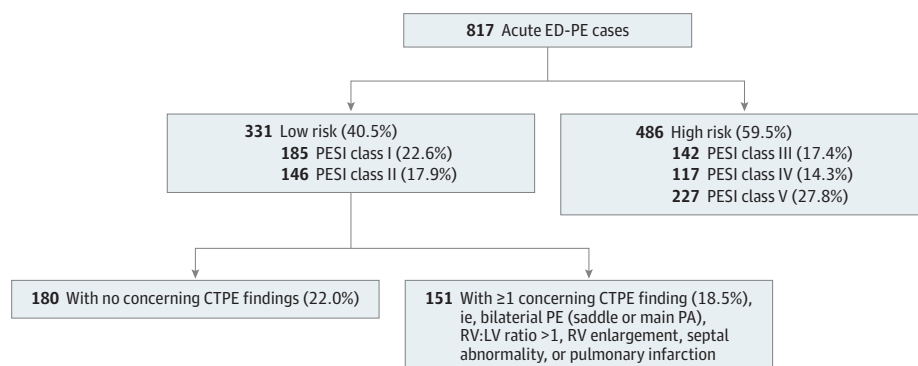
**817** Acute ED-PE cases

**331** Low risk (40.5%)
**185** PESI class I (22.6%)
**146** PESI class II (17.9%)

**486** High risk (59.5%)
**142** PESI class III (17.4%)
**117** PESI class IV (14.3%)
**227** PESI class V (27.8%)

**180** With no concerning CTPE findings (22.0%)

**151** With ≥1 concerning CTPE finding (18.5%), ie, bilateral PE (saddle or main PA), RV:LV ratio >1, RV enlargement, septal abnormality, or pulmonary infarction